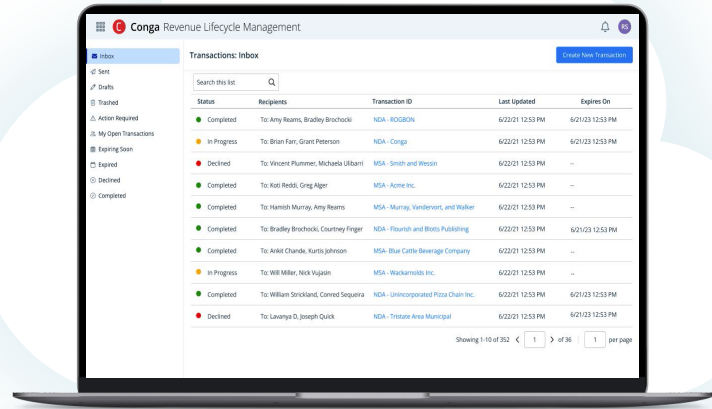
Conga Revenue Lifecycle Management

RS

Inbox
Sent
Drafts
Trashed
Action Required
My Open Transactions
Expiring Soon
Expired
Declined
Completed

Transactions: Inbox

Create New Transaction

Search this list

| Status | Recipients | Transaction ID | Last Updated | Expires On |
|---|---|---|---|---|
| Completed | To: Amy Reams, Bradley Brochocki | NDA - ROGBON | 6/22/21 12:53 PM | 6/21/23 12:53 PM |
| In Progress | To: Brian Farr, Grant Peterson | NDA - Conga | 6/22/21 12:53 PM | 6/21/23 12:53 PM |
| Declined | To: Vincent Plummer, Michaela Ulibarri | MSA - Smith and Wessin | 6/22/21 12:53 PM | -- |
| Completed | To: Koti Reddi, Greg Alger | MSA - Acme Inc. | 6/22/21 12:53 PM | -- |
| Completed | To: Hamish Murray, Amy Reams | MSA - Murray, Vandervort, and Walker | 6/22/21 12:53 PM | -- |
| Completed | To: Bradley Brochocki, Courtney Finger | NDA - Flourish and Blotts Publishing | 6/22/21 12:53 PM | 6/21/23 12:53 PM |
| Completed | To: Ankit Chande, Kurtis Johnson | MSA- Blue Cattle Beverage Company | 6/22/21 12:53 PM | -- |
| In Progress | To: Will Miller, Nick Vujasin | MSA - Wackamolds Inc. | 6/22/21 12:53 PM | -- |
| Completed | To: William Strickland, Conred Sequeira | NDA - Unincorporated Pizza Chain Inc. | 6/22/21 12:53 PM | 6/21/23 12:53 PM |
| Declined | To: Lavanya D, Joseph Quick | NDA - Tristate Area Municipal | 6/22/21 12:53 PM | 6/21/23 12:53 PM |

Showing 1-10 of 352 < 1 > of 36 1 per page